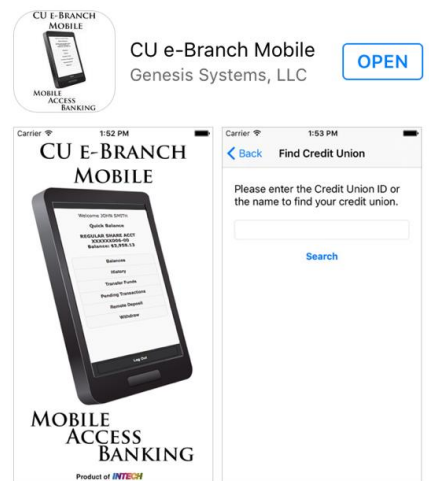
CU E-BRANCH
MOBILE

MOBILE
ACCESS
BANKING

CU e-Branch Mobile
Genesis Systems, LLC

OPEN

Carrier
1:52 PM

CU E-BRANCH
MOBILE

Welcome JOHN SMITH
Quick Balance
REGULAR SHARE ACCT
XXXXXX000-00
Balance: $3,958.13
Balances
History
Transfer Funds
Pending Transactions
Remote Deposit
Withdraw
Log Out

MOBILE
ACCESS
BANKING

Product of INTECH

Carrier
1:53 PM

Back
Find Credit Union

Please enter the Credit Union ID or the name to find your credit union.

Search